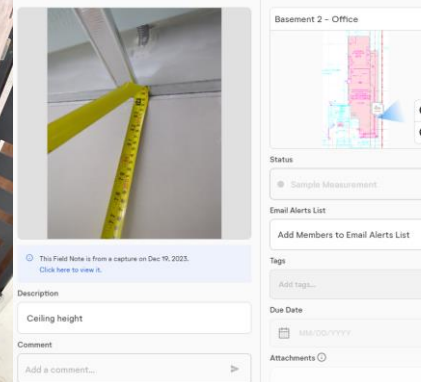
This Field Note is from a capture on Dec 19, 2023.
Click here to view it.

Description

Ceiling height

Comment

Add a comment...

Basement 2 - Office

Status

Sample Measurement

Email Alerts List

Add Members to Email Alerts List

Tags

Add tags...

Due Date

MM/DD/YYYY

Attachments